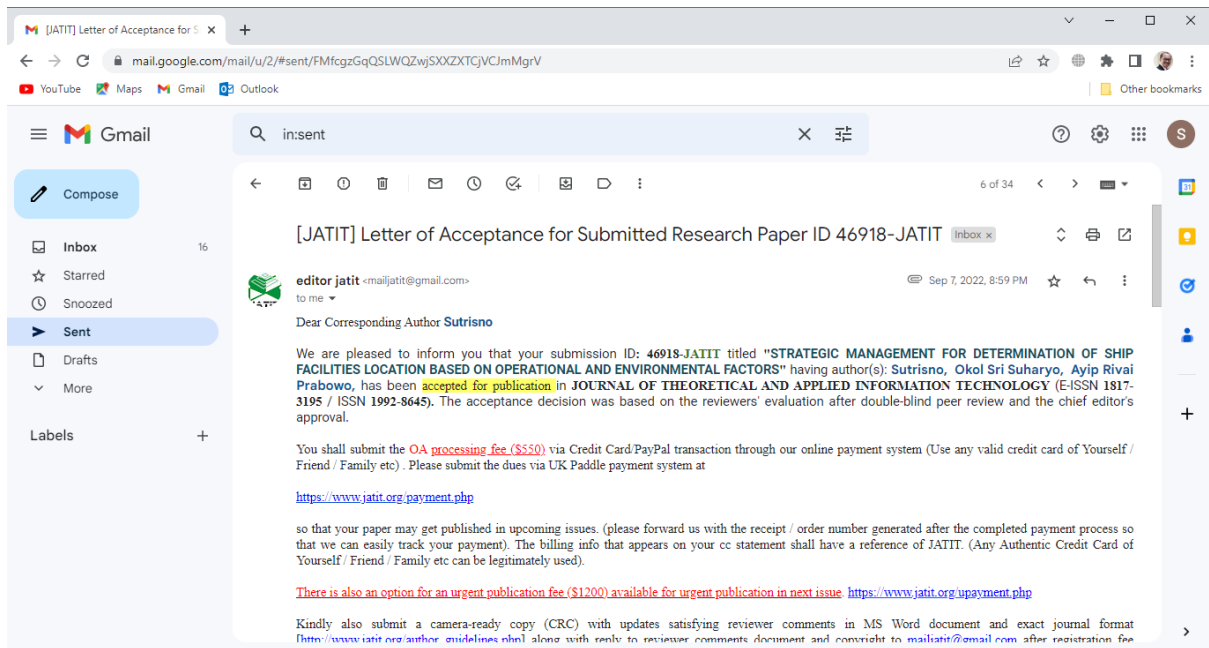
[JATIT] Letter of Acceptance for S ×
+

mail.google.com/mail/u/2/#sent/FMfcgzGqQSLWQZwjSXXZXTCjVCJmMgrV

YouTube Maps Gmail Outlook
Other bookmarks

Gmail
in:sent

Compose
Inbox 16
Starred
Snoozed
Sent
Drafts
More

Labels +

6 of 34

[JATIT] Letter of Acceptance for Submitted Research Paper ID 46918-JATIT Inbox ×

editor jatit <mailjatit@gmail.com>
to me
Sep 7, 2022, 8:59 PM

JATIT

Dear Corresponding Author Sutrisno

We are pleased to inform you that your submission ID: 46918-JATIT titled "STRATEGIC MANAGEMENT FOR DETERMINATION OF SHIP FACILITIES LOCATION BASED ON OPERATIONAL AND ENVIRONMENTAL FACTORS" having author(s): Sutrisno, Okol Sri Suharyo, Ayip Rivai Prabowo, has been accepted for publication in JOURNAL OF THEORETICAL AND APPLIED INFORMATION TECHNOLOGY (E-ISSN 1817-3195 / ISSN 1992-8645). The acceptance decision was based on the reviewers' evaluation after double-blind peer review and the chief editor's approval.

You shall submit the OA processing fee ($550) via Credit Card/PayPal transaction through our online payment system (Use any valid credit card of Yourself / Friend / Family etc) . Please submit the dues via UK Paddle payment system at

https://www.jatit.org/payment.php

so that your paper may get published in upcoming issues. (please forward us with the receipt / order number generated after the completed payment process so that we can easily track your payment). The billing info that appears on your cc statement shall have a reference of JATIT. (Any Authentic Credit Card of Yourself / Friend / Family etc can be legitimately used).

There is also an option for an urgent publication fee ($1200) available for urgent publication in next issue. https://www.jatit.org/upayment.php

Kindly also submit a camera-ready copy (CRC) with updates satisfying reviewer comments in MS Word document and exact journal format [http://www.jatit.org/author_guidelines.php] along with reply to reviewer comments document and copyright to mailjatit@gmail.com after registration fee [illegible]